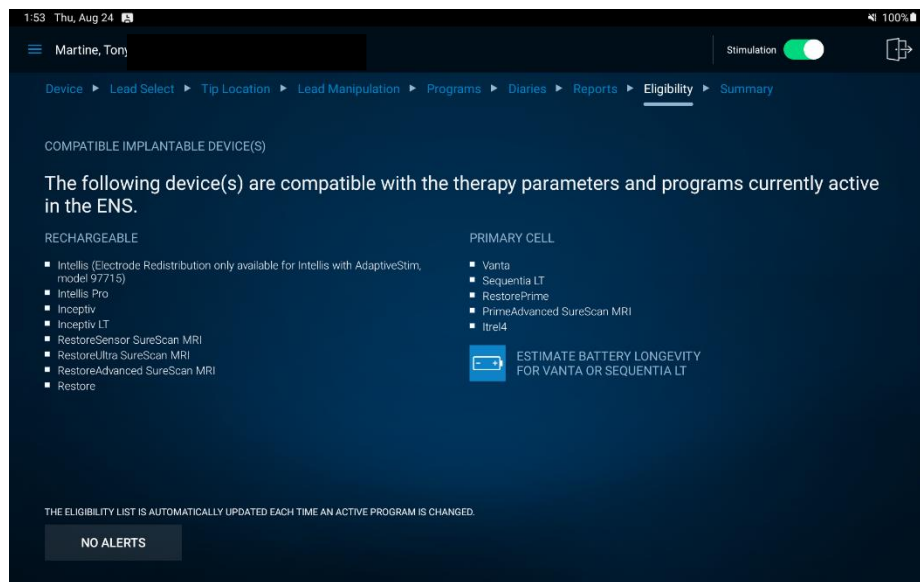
1:53 Thu, Aug 24

100%

Martine, Tony

Stimulation

Device ► Lead Select ► Tip Location ► Lead Manipulation ► Programs ► Diaries ► Reports ► Eligibility ► Summary

COMPATIBLE IMPLANTABLE DEVICE(S)

The following device(s) are compatible with the therapy parameters and programs currently active in the ENS.

RECHARGEABLE

- Intellis (Electrode Redistribution only available for Intellis with AdaptiveStim, model 97715)
- Intellis Pro
- Inceptiv
- Inceptiv LT
- RestoreSensor SureScan MRI
- RestoreUltra SureScan MRI
- RestoreAdvanced SureScan MRI
- Restore

PRIMARY CELL

- Vanta
- Sequentia LT
- RestorePrime
- PrimeAdvanced SureScan MRI
- Itrel4

ESTIMATE BATTERY LONGEVITY FOR VANTA OR SEQUENTIA LT

THE ELIGIBILITY LIST IS AUTOMATICALLY UPDATED EACH TIME AN ACTIVE PROGRAM IS CHANGED.

NO ALERTS